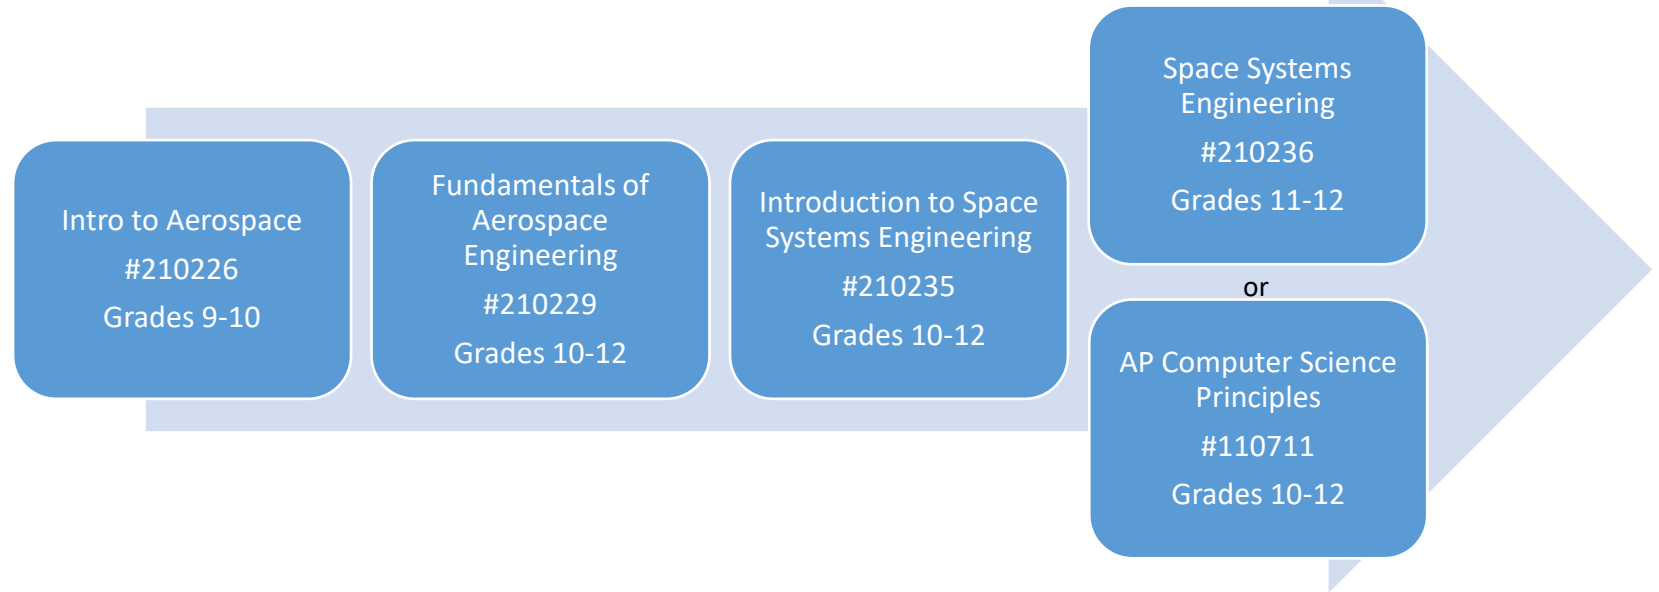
Intro to Aerospace

#210226

Grades 9-10

Fundamentals of Aerospace Engineering

#210229

Grades 10-12

Introduction to Space Systems Engineering

#210235

Grades 10-12

Space Systems Engineering

#210236

Grades 11-12

or

AP Computer Science Principles

#110711

Grades 10-12